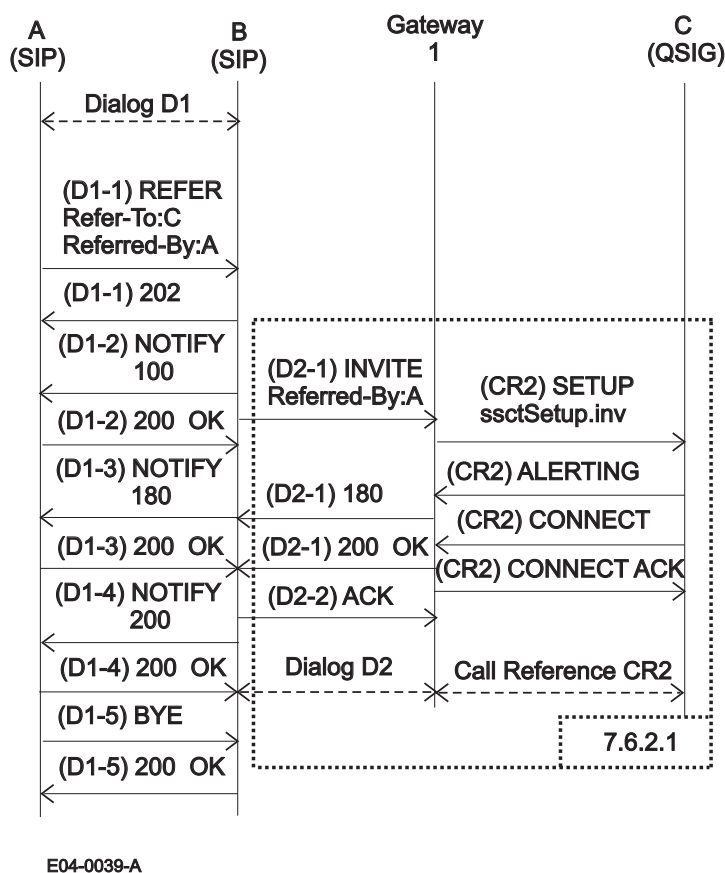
A (SIP)

B (SIP)

Gateway 1

C (QSIG)

Dialog D1

(D1-1) REFER Refer-To:C Referred-By:A

(D1-1) 202

(D1-2) NOTIFY 100

(D2-1) INVITE Referred-By:A

(CR2) SETUP ssctSetup.inv

(D1-2) 200 OK

(D1-3) NOTIFY 180

(CR2) ALERTING

(D2-1) 180

(CR2) CONNECT

(D1-3) 200 OK

(D2-1) 200 OK

(CR2) CONNECT ACK

(D1-4) NOTIFY 200

(D2-2) ACK

(D1-4) 200 OK

Dialog D2

Call Reference CR2

(D1-5) BYE

7.6.2.1

(D1-5) 200 OK

E04-0039-A